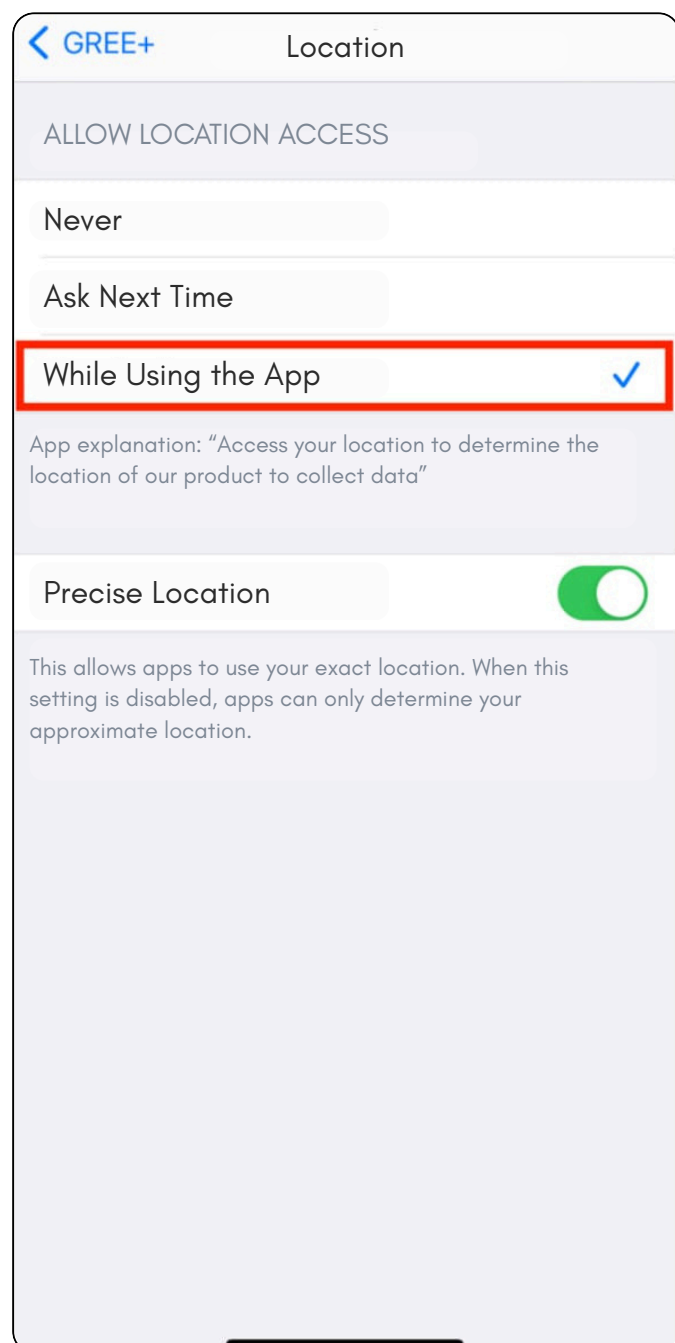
< GREE+ Location

ALLOW LOCATION ACCESS

Never

Ask Next Time

While Using the App ✓

App explanation: “Access your location to determine the location of our product to collect data”

Precise Location

This allows apps to use your exact location. When this setting is disabled, apps can only determine your approximate location.